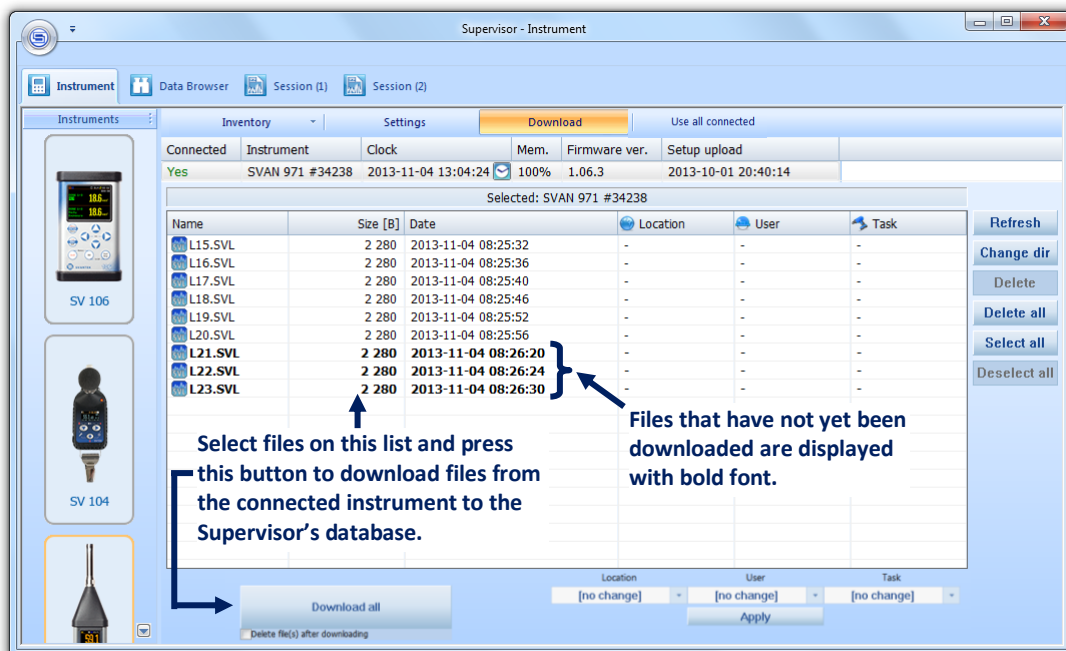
Supervisor - Instrument

Instrument | Data Browser | Session (1) | Session (2)

Instruments

SV 106

SV 104

Inventory | Settings | Download | Use all connected

| Connected | Instrument | Clock | Mem. | Firmware ver. | Setup upload |
|---|---|---|---|---|---|
| Yes | SVAN 971 #34238 | 2013-11-04 13:04:24 | 100% | 1.06.3 | 2013-10-01 20:40:14 |

Selected: SVAN 971 #34238

| Name | Size [B] | Date | Location | User | Task |
|---|---|---|---|---|---|
| L15.SVL | 2 280 | 2013-11-04 08:25:32 | - | - | - |
| L16.SVL | 2 280 | 2013-11-04 08:25:36 | - | - | - |
| L17.SVL | 2 280 | 2013-11-04 08:25:40 | - | - | - |
| L18.SVL | 2 280 | 2013-11-04 08:25:46 | - | - | - |
| L19.SVL | 2 280 | 2013-11-04 08:25:52 | - | - | - |
| L20.SVL | 2 280 | 2013-11-04 08:25:56 | - | - | - |
| **L21.SVL** | **2 280** | **2013-11-04 08:26:20** | - | - | - |
| **L22.SVL** | **2 280** | **2013-11-04 08:26:24** | - | - | - |
| **L23.SVL** | **2 280** | **2013-11-04 08:26:30** | - | - | - |

Refresh
Change dir
Delete
Delete all
Select all
Deselect all

Files that have not yet been downloaded are displayed with bold font.

Select files on this list and press this button to download files from the connected instrument to the Supervisor's database.

Download all
Delete file(s) after downloading

Location
[no change]
User
[no change]
Task
[no change]
Apply